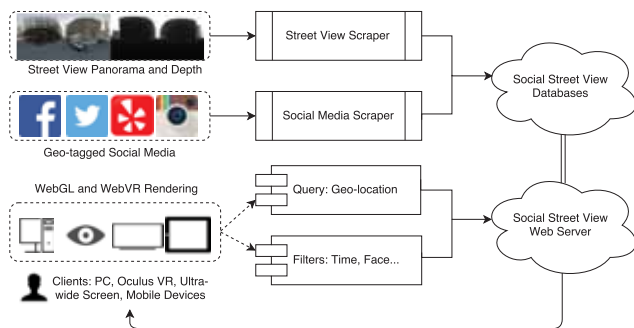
Street View Panorama and Depth

Street View Scraper

Social Street View Databases

Social Media Scraper

Geo-tagged Social Media

WebGL and WebVR Rendering

Query: Geo-location

Social Street View Web Server

Filters: Time, Face...

Clients: PC, Oculus VR, Ultra-wide Screen, Mobile Devices